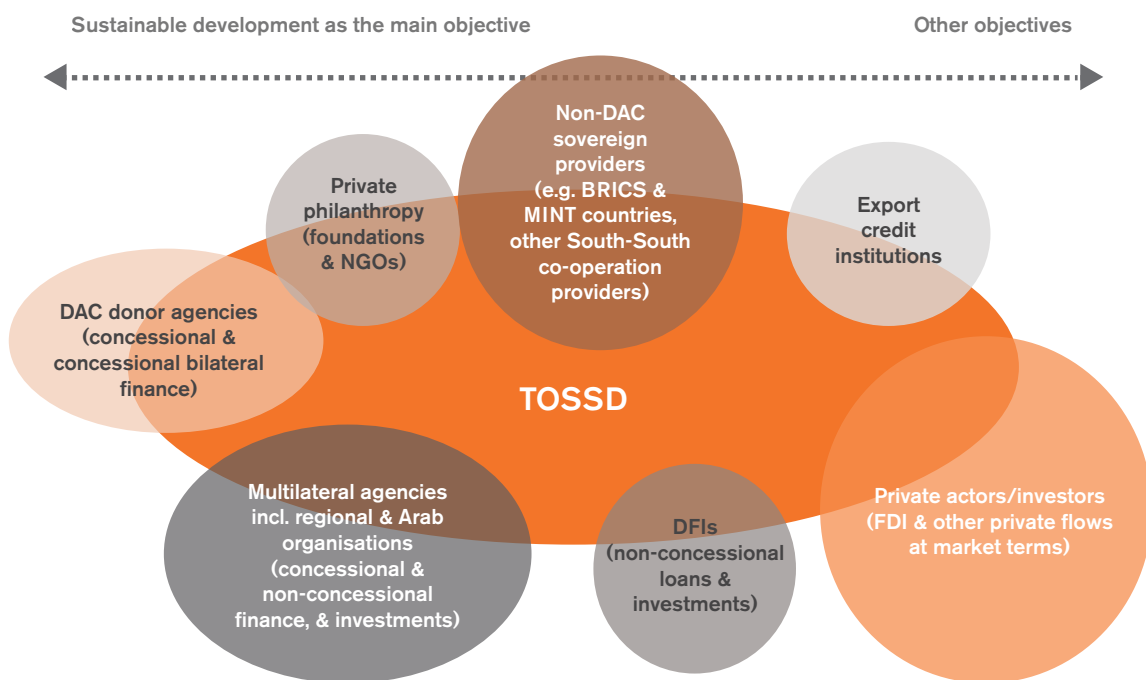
Sustainable development as the main objective

Other objectives

Private philanthropy (foundations & NGOs)

Non-DAC sovereign providers (e.g. BRICS & MINT countries, other South-South co-operation providers)

Export credit institutions

DAC donor agencies (concessional & concessional bilateral finance)

TOSSD

Multilateral agencies incl. regional & Arab organisations (concessional & non-concessional finance, & investments)

DFIs (non-concessional loans & investments)

Private actors/investors (FDI & other private flows at market terms)